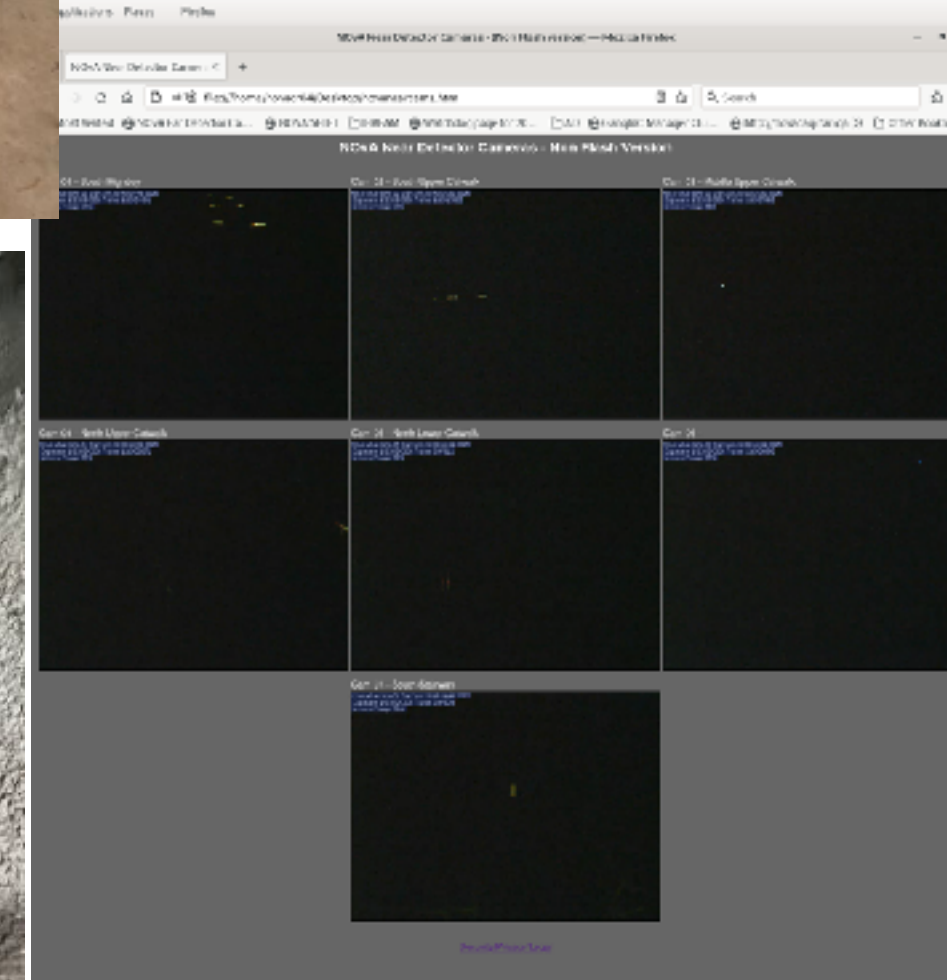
Applications Places Firefox

NOAA Node Detector Cameras - Non Flash Version — Mozilla Firefox

NOAA Node Detector Camer ×

Search

NOAA Node Detector Cameras - Non Flash Version

Cam 04 - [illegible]

Cam 01 - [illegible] Upper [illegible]

Cam 03 - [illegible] Upper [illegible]

Cam 04 - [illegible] Upper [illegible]

Cam 05 - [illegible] Lower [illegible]

Cam 06

Cam 07 - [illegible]

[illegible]